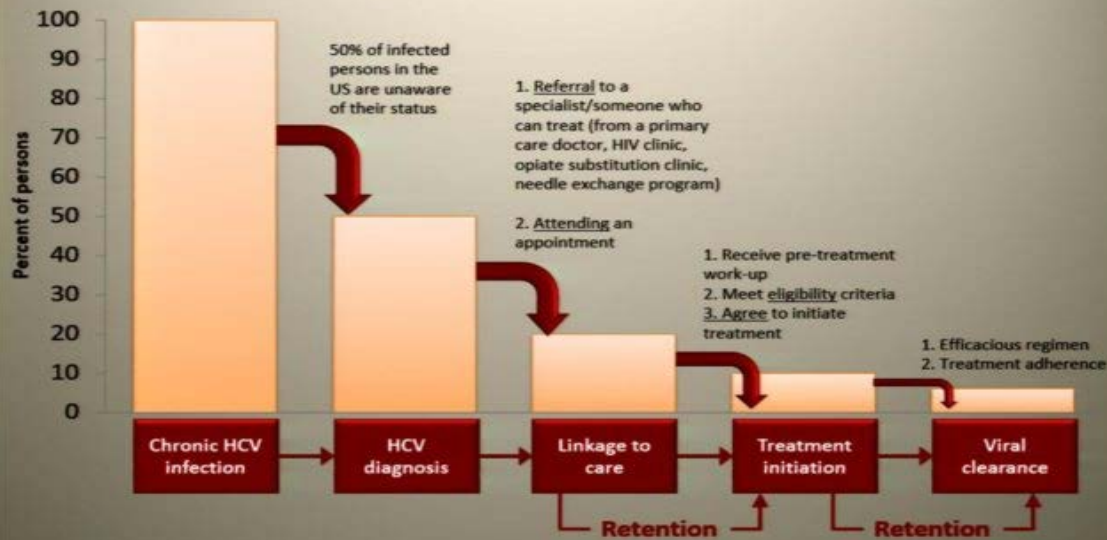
100
90
80
70
60
50
40
30
20
10
0

Percent of persons

50% of infected persons in the US are unaware of their status

1. Referral to a specialist/someone who can treat (from a primary care doctor, HIV clinic, opiate substitution clinic, needle exchange program)

2. Attending an appointment

1. Receive pre-treatment work-up
2. Meet eligibility criteria
3. Agree to initiate treatment

1. Efficacious regimen
2. Treatment adherence

Chronic HCV infection

HCV diagnosis

Linkage to care

Treatment initiation

Viral clearance

Retention

Retention